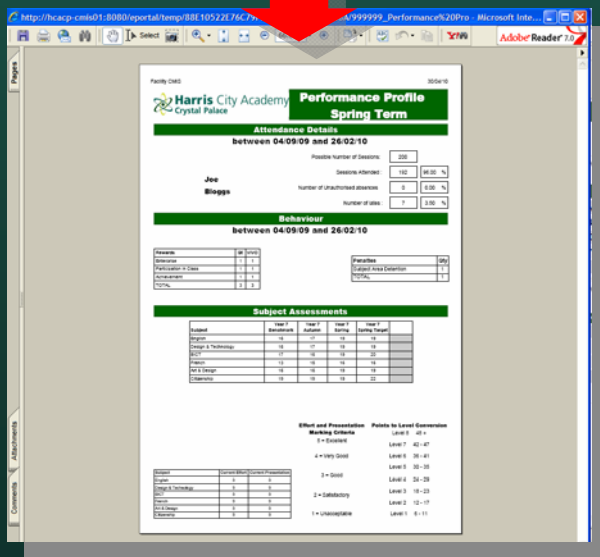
http://hcacp-cmis01:8080/eportal/temp/88E10522E76C7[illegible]/999999_Performance%20Pro - Microsoft Inte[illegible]

Select

Adobe Reader 7.0

Pages

Attachments

Comments

Facility CMIS

30/04/10

Harris City Academy
Crystal Palace

Performance Profile
Spring Term

Attendance Details

between 04/09/09 and 26/02/10

Possible Number of Sessions: 200

Sessions Attended: 192 96.00 %

Joe

Bloggs

Number of Unauthorised absences: 0 0.00 %

Number of lates: 7 3.50 %

Behaviour

between 04/09/09 and 26/02/10

| Rewards | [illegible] | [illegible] |
|---|---|---|
| Behaviour | 1 | 1 |
| Participation in Class | 1 | 1 |
| Achievement | 1 | 1 |
| TOTAL | 3 | 3 |

| Penalties | Qty |
|---|---|
| Subject Area Detention | 1 |
| TOTAL | 1 |

Subject Assessments

| Subject | Year 7 Benchmark | Year 7 Autumn | Year 7 Spring | Year 7 Spring Target | |
|---|---|---|---|---|---|
| English | 16 | 17 | 16 | 16 | |
| Design & Technology | 16 | 17 | 16 | 19 | |
| BICT | 17 | 16 | 16 | 22 | |
| French | 13 | 16 | 16 | 16 | |
| Art & Design | 16 | 16 | 16 | 16 | |
| Citizenship | 16 | 16 | 16 | 22 | |

Effort and Presentation Marking Criteria

5 = Excellent

4 = Very Good

3 = Good

2 = Satisfactory

1 = Unacceptable

Points to Level Conversion

Level 8 48 +

Level 7 42 - 47

Level 6 36 - 41

Level 5 30 - 35

Level 4 24 - 29

Level 3 18 - 23

Level 2 12 - 17

Level 1 6 - 11

| Subject | Current Effort | Current Presentation |
|---|---|---|
| English | 4 | 4 |
| Design & Technology | 4 | 4 |
| BICT | 4 | 4 |
| French | 4 | 4 |
| Art & Design | 4 | 4 |
| Citizenship | 4 | 4 |